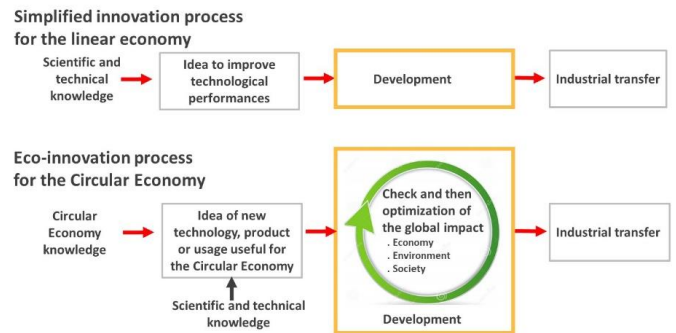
Simplified innovation process for the linear economy

Scientific and technical knowledge

Idea to improve technological performances

Development

Industrial transfer

Eco-innovation process for the Circular Economy

Circular Economy knowledge

Idea of new technology, product or usage useful for the Circular Economy

Scientific and technical knowledge

Check and then optimization of the global impact
. Economy
. Environment
. Society

Development

Industrial transfer